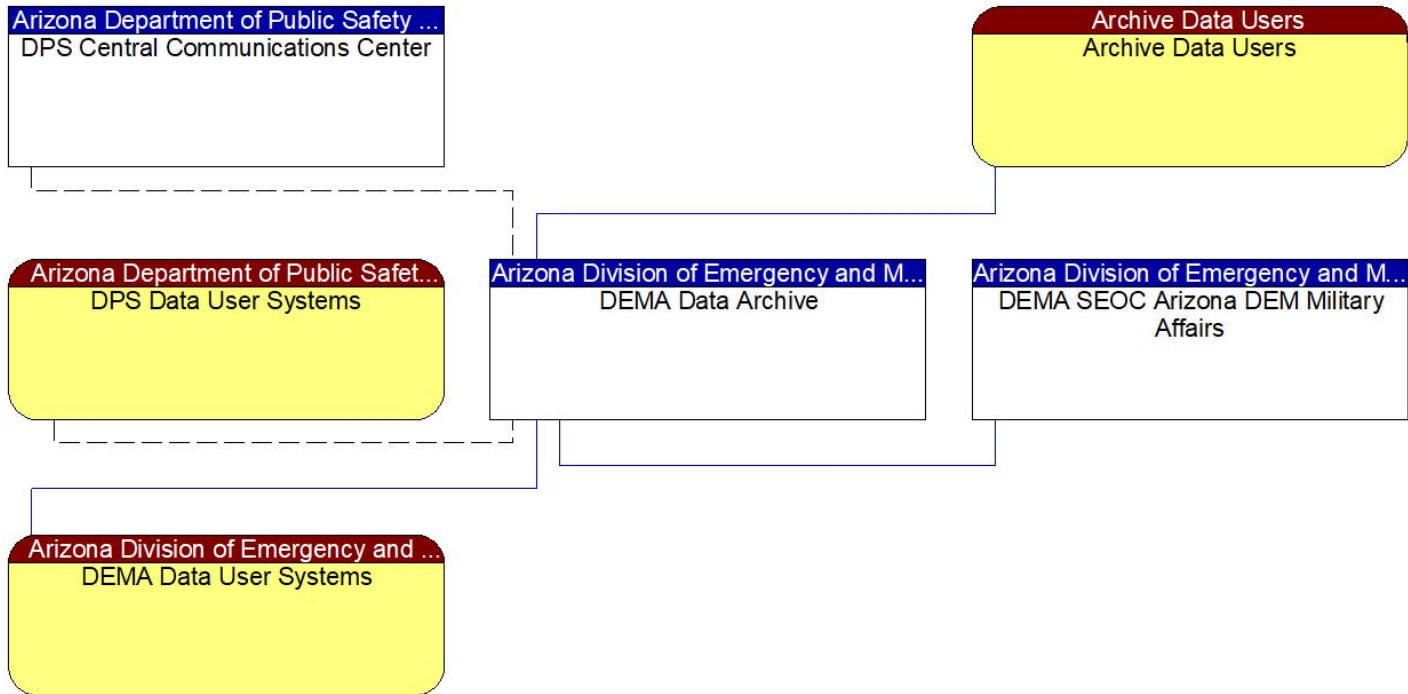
Arizona Department of Public Safety ...
DPS Central Communications Center

Archive Data Users
Archive Data Users

Arizona Department of Public Safet...
DPS Data User Systems

Arizona Division of Emergency and M...
DEMA Data Archive

Arizona Division of Emergency and M...
DEMA SEOC Arizona DEM Military Affairs

Arizona Division of Emergency and ...
DEMA Data User Systems